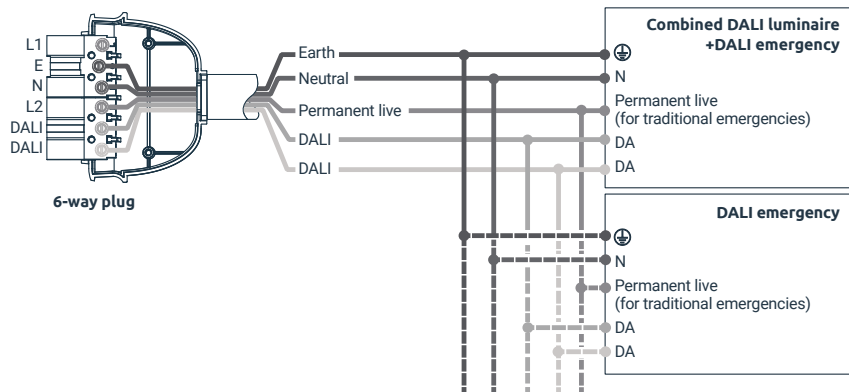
L1
E
N
L2
DALI
DALI

6-way plug

Earth
Neutral
Permanent live
DALI
DALI

Combined DALI luminaire +DALI emergency

N
Permanent live (for traditional emergencies)
DA
DA

DALI emergency

N
Permanent live (for traditional emergencies)
DA
DA